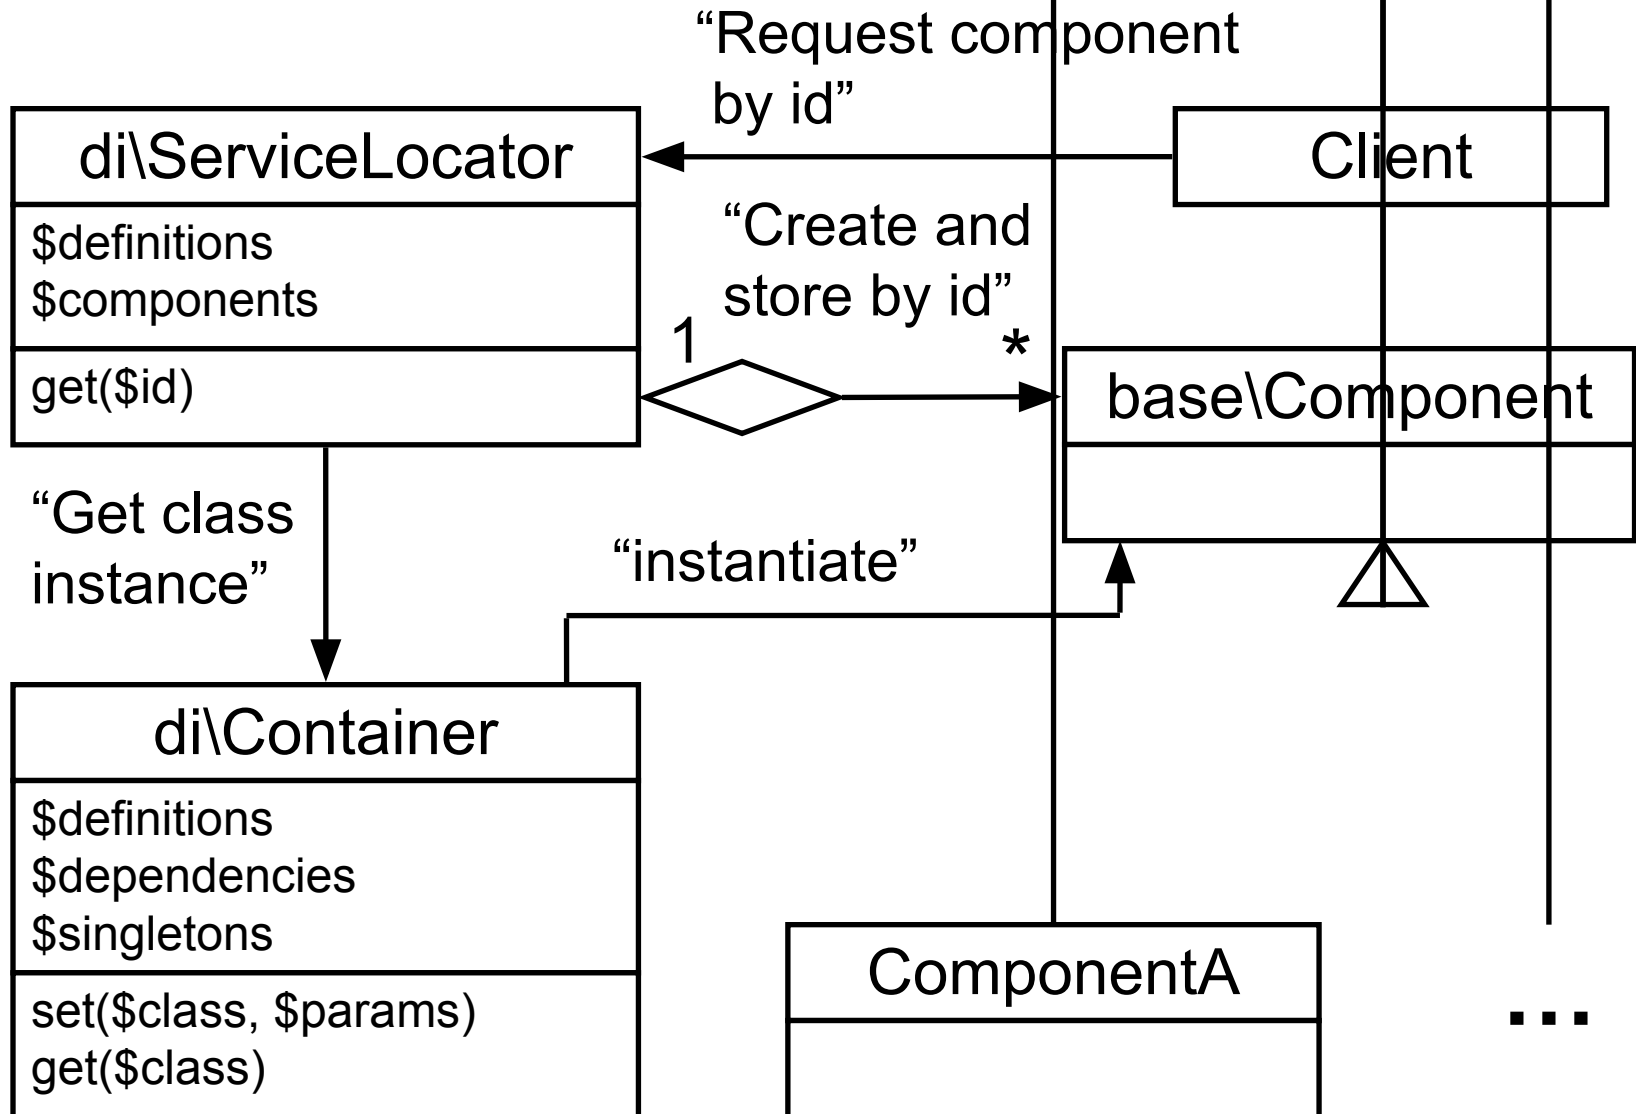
“Request component by id”

di\ServiceLocator

$definitions
$components

get($id)

Client

“Create and store by id”

1

*

base\Component

“Get class instance”

“instantiate”

di\Container

$definitions
$dependencies
$singletons

set($class, $params)
get($class)

ComponentA

...